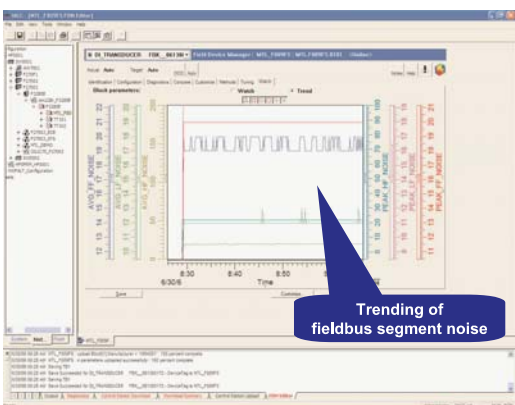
Trending of fieldbus segment noise

AVG FF NOISE

AVG LF NOISE

AVG HF NOISE

PEAK HF NOISE

PEAK LF NOISE

PEAK FF NOISE

8:30

8:40

8:50

6/30/6

Time

Block parameters:

Watch

Trend

Save

Field Device Manager

Actual: Auto

Target: Auto